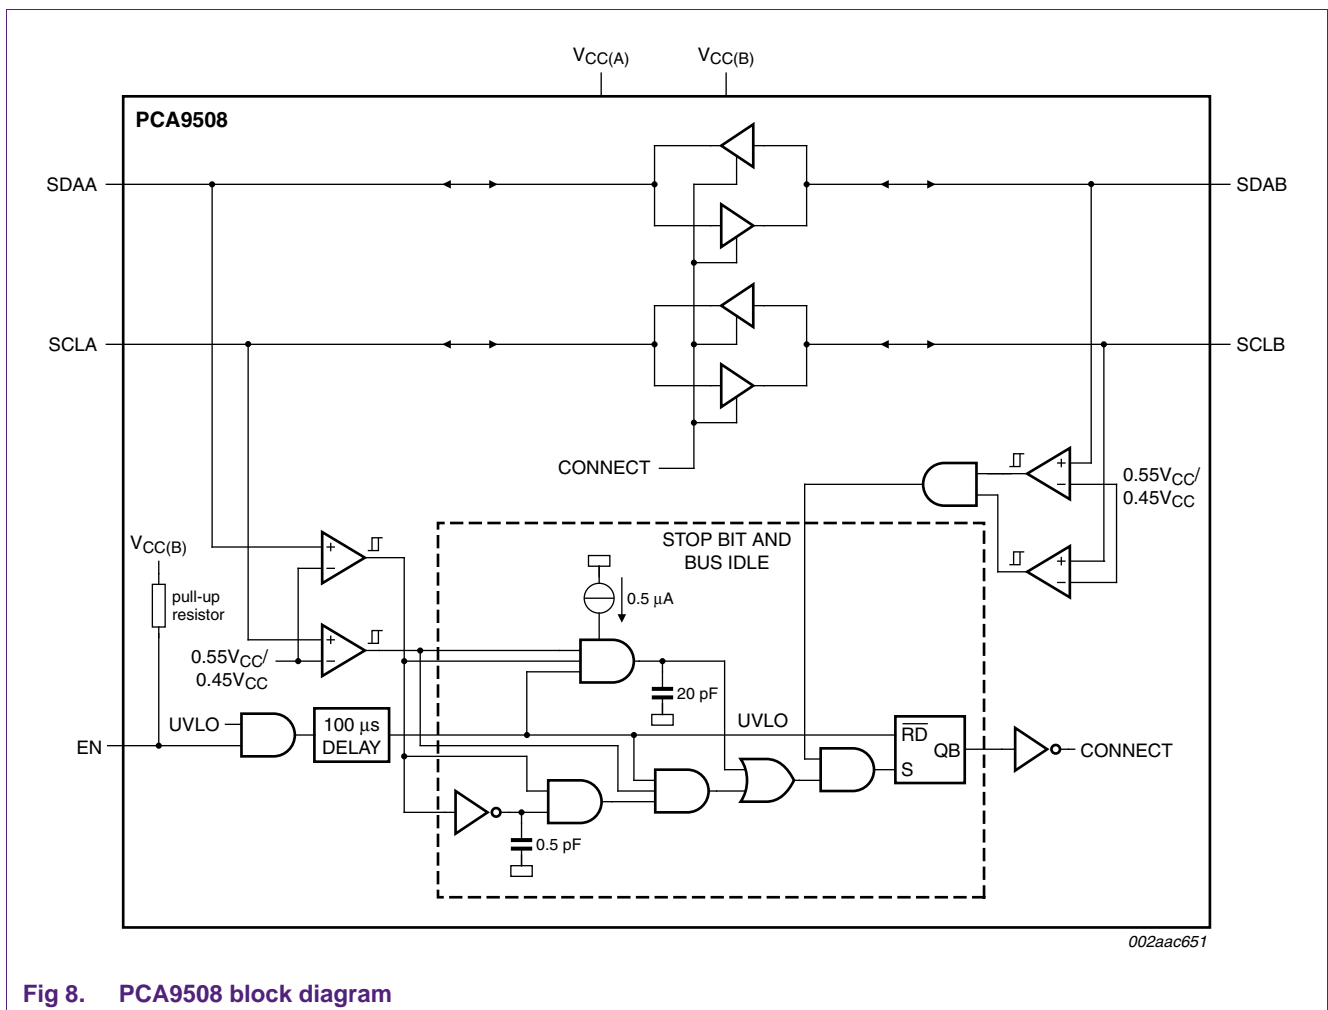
$V_{CC(A)}$ $V_{CC(B)}$

PCA9508

SDAA

SDAB

SCLA

SCLB

CONNECT

$0.55V_{CC}/$ $0.45V_{CC}$

STOP BIT AND BUS IDLE

$V_{CC(B)}$

pull-up resistor

0.5 μA

$0.55V_{CC}/$ $0.45V_{CC}$

20 pF

UVLO

UVLO

EN

100 μs DELAY

$\overline{RD}$

QB

S

CONNECT

0.5 pF

002aac651

Fig 8. PCA9508 block diagram